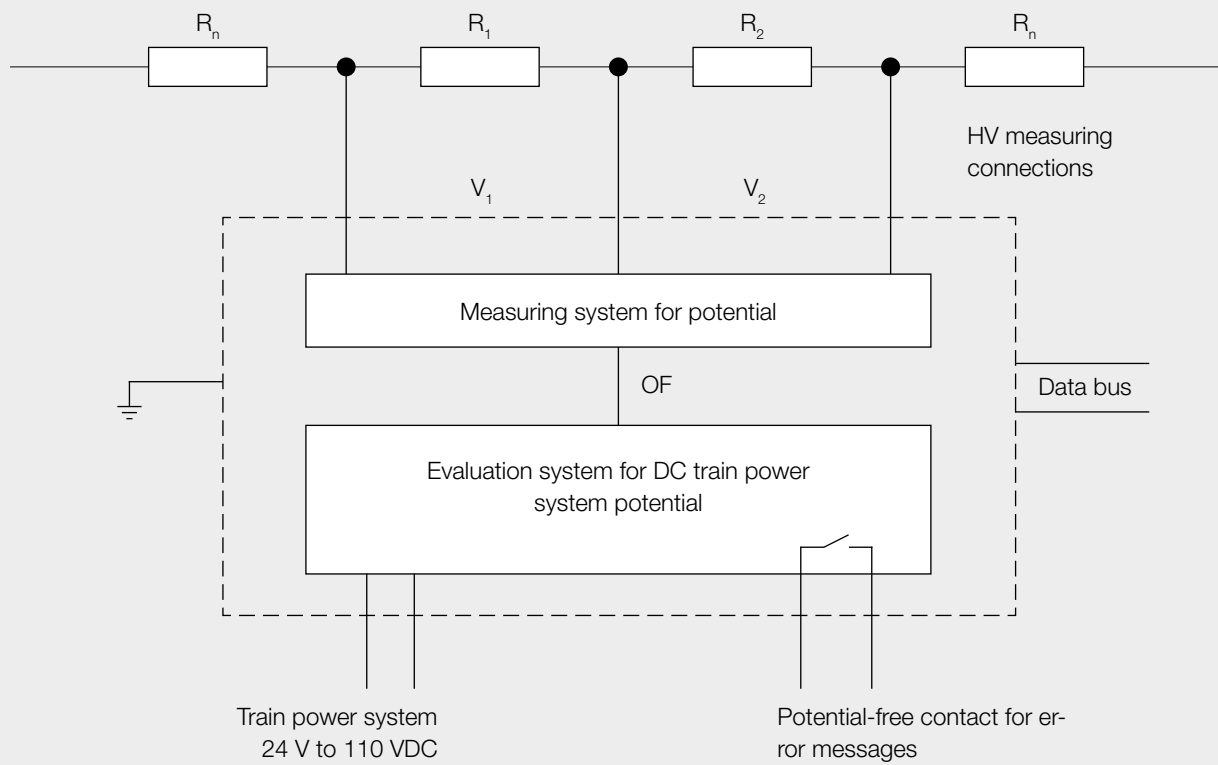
$R_n$ $R_1$ $R_2$ $R_n$

HV measuring connections

$V_1$ $V_2$

Measuring system for potential

OF

Data bus

Evaluation system for DC train power system potential

Train power system 24 V to 110 VDC

Potential-free contact for error messages